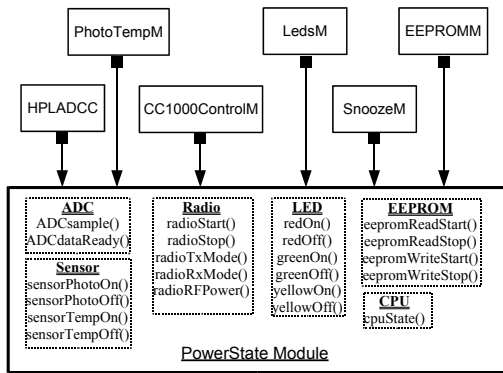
PhotoTempM

LedsM

EEPROMM

HPLADCC

CC1000ControlM

SnoozeM

ADC
ADCsample()
ADCdataReady()

Sensor
sensorPhotoOn()
sensorPhotoOff()
sensorTempOn()
sensorTempOff()

Radio
radioStart()
radioStop()
radioTxMode()
radioRxMode()
radioRFPower()

LED
redOn()
redOff()
greenOn()
greenOff()
yellowOn()
yellowOff()

EEPROM
eepromReadStart()
eepromReadStop()
eepromWriteStart()
eepromWriteStop()

CPU
cpuState()

PowerState Module